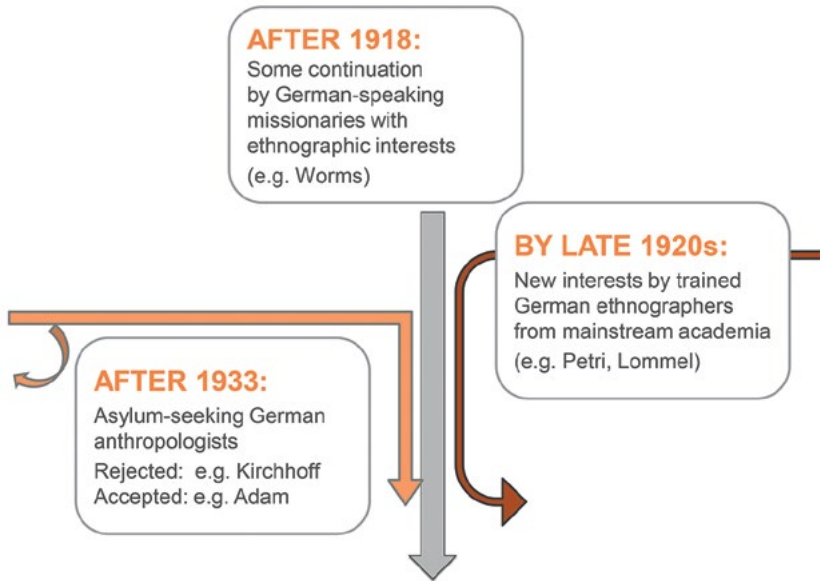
AFTER 1918:
Some continuation by German-speaking missionaries with ethnographic interests
(e.g. Worms)

BY LATE 1920s:
New interests by trained German ethnographers from mainstream academia
(e.g. Petri, Lommel)

AFTER 1933:
Asylum-seeking German anthropologists
Rejected: e.g. Kirchhoff
Accepted: e.g. Adam